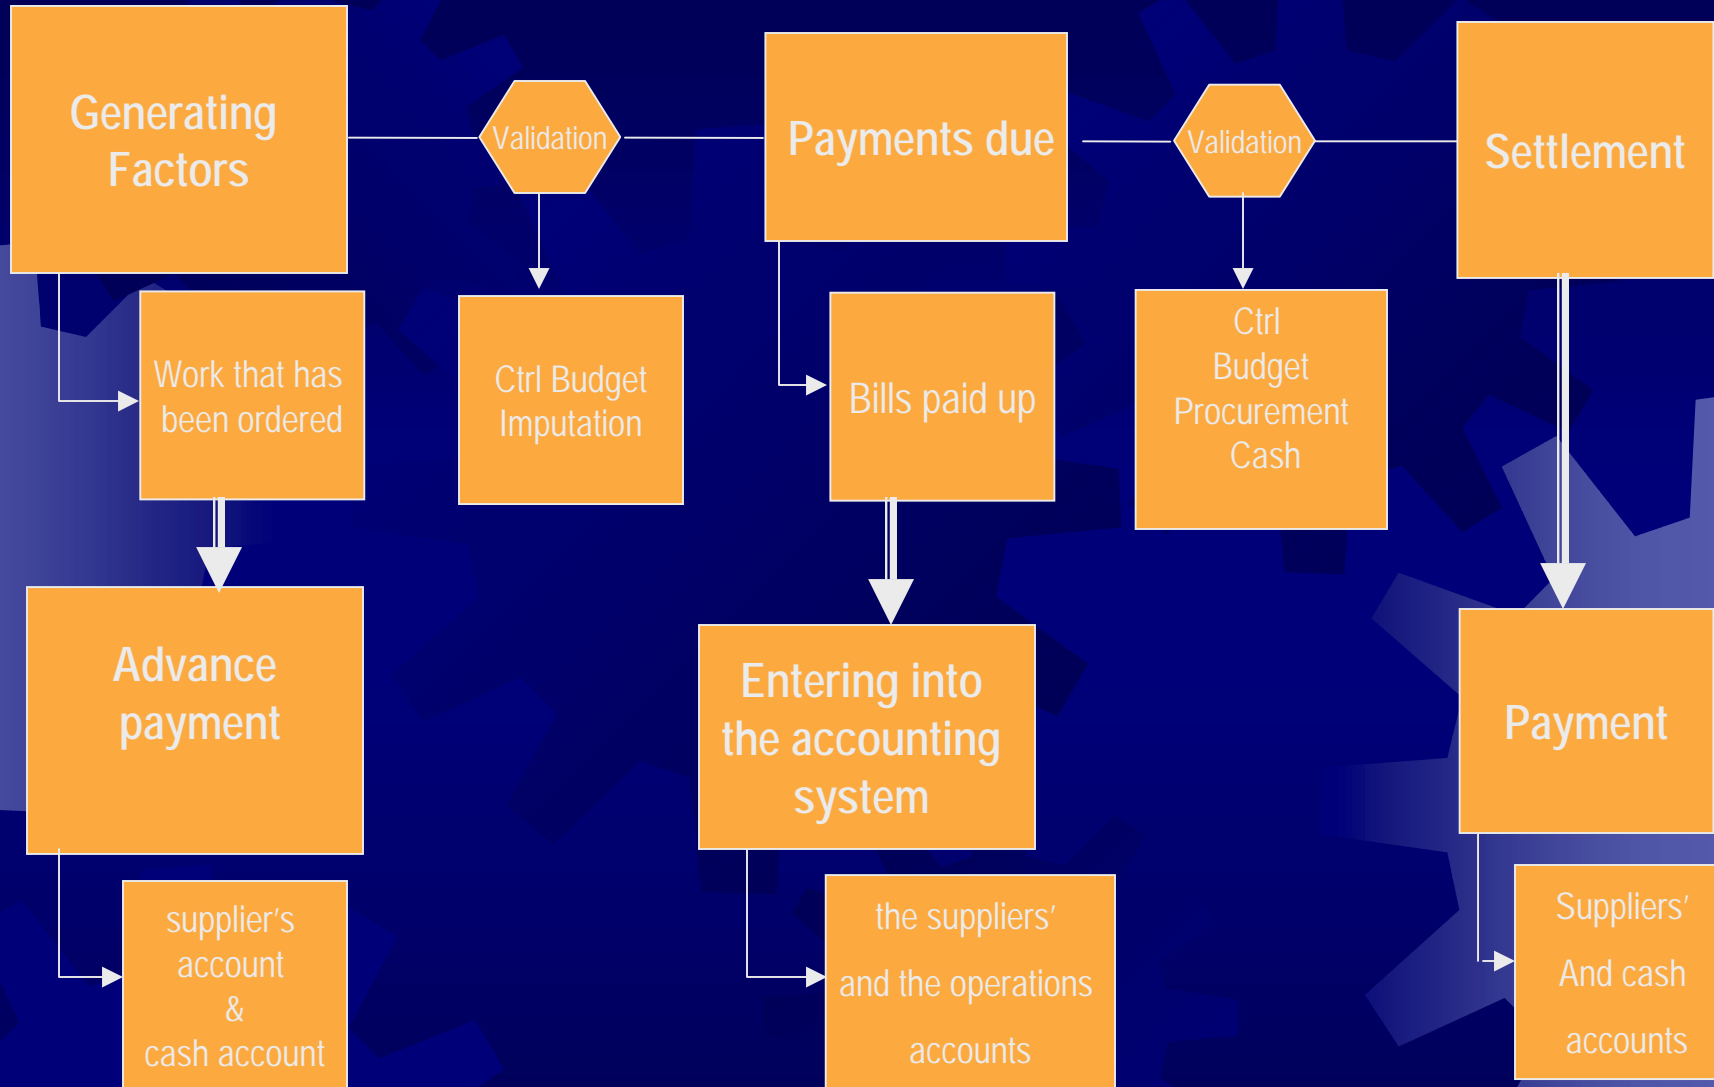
Generating Factors

Validation

Payments due

Validation

Settlement

Work that has been ordered

Ctrl Budget Imputation

Bills paid up

Ctrl Budget Procurement Cash

Advance payment

Entering into the accounting system

Payment

supplier's account & cash account

the suppliers' and the operations accounts

Suppliers' And cash accounts